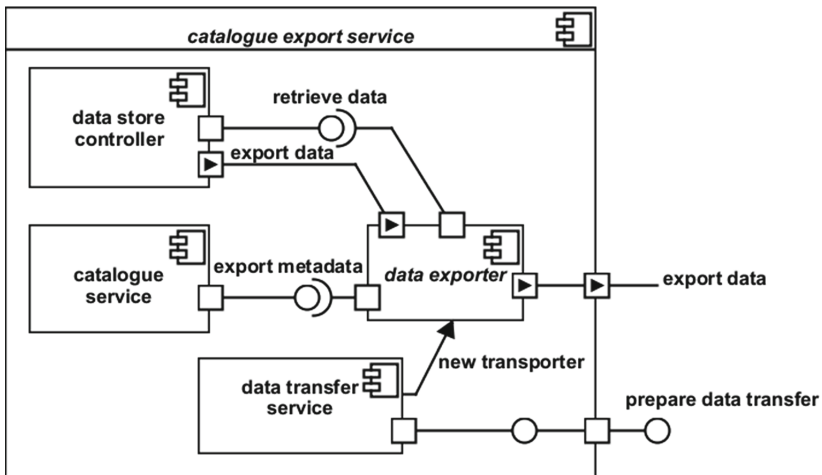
catalogue export service

data store controller

retrieve data

export data

catalogue service

export metadata

data exporter

export data

new transporter

data transfer service

prepare data transfer